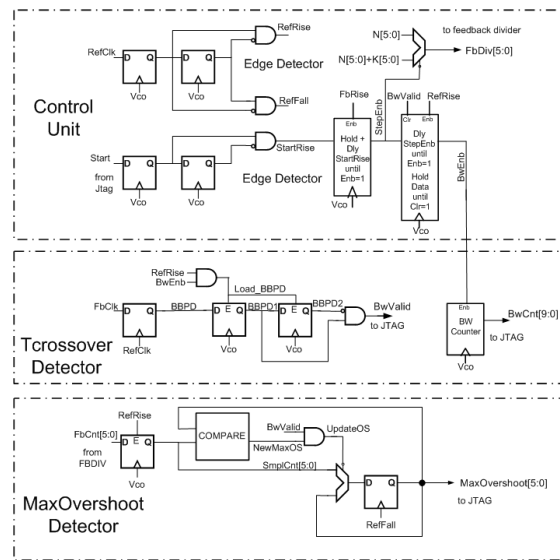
Control Unit

RefClk
D Q
Vco
D Q
Vco
RefRise
Edge Detector
RefFall

Start
from Jtag
D Q
Vco
D Q
Vco
StartRise
Edge Detector

FbRise
Enb
Hold + Dly StartRise until Enb=1
Vco

StepEnb

BwValid
RefRise
Clr
Enb
Dly StepEnb until Enb=1
Hold Data until Clr=1
Vco

N[5:0]
N[5:0]+K[5:0]
to feedback divider
FbDiv[5:0]

BwEnb

Tcrossover Detector

RefRise
BwEnb
Load_BBPD
FbClk
D Q
RefClk
BBPD
D E Q
Vco
BBPD1
D E Q
Vco
BBPD2
BwValid
to JTAG

Enb
BW Counter
Vco
BwCnt[9:0]
to JTAG

MaxOvershoot Detector

RefRise
FbCnt[5:0]
from FBDIV
D E Q
COMPARE
BwValid
NewMaxOS
UpdateOS
SmplCnt[5:0]
D Q
RefFall
MaxOvershoot[5:0]
to JTAG